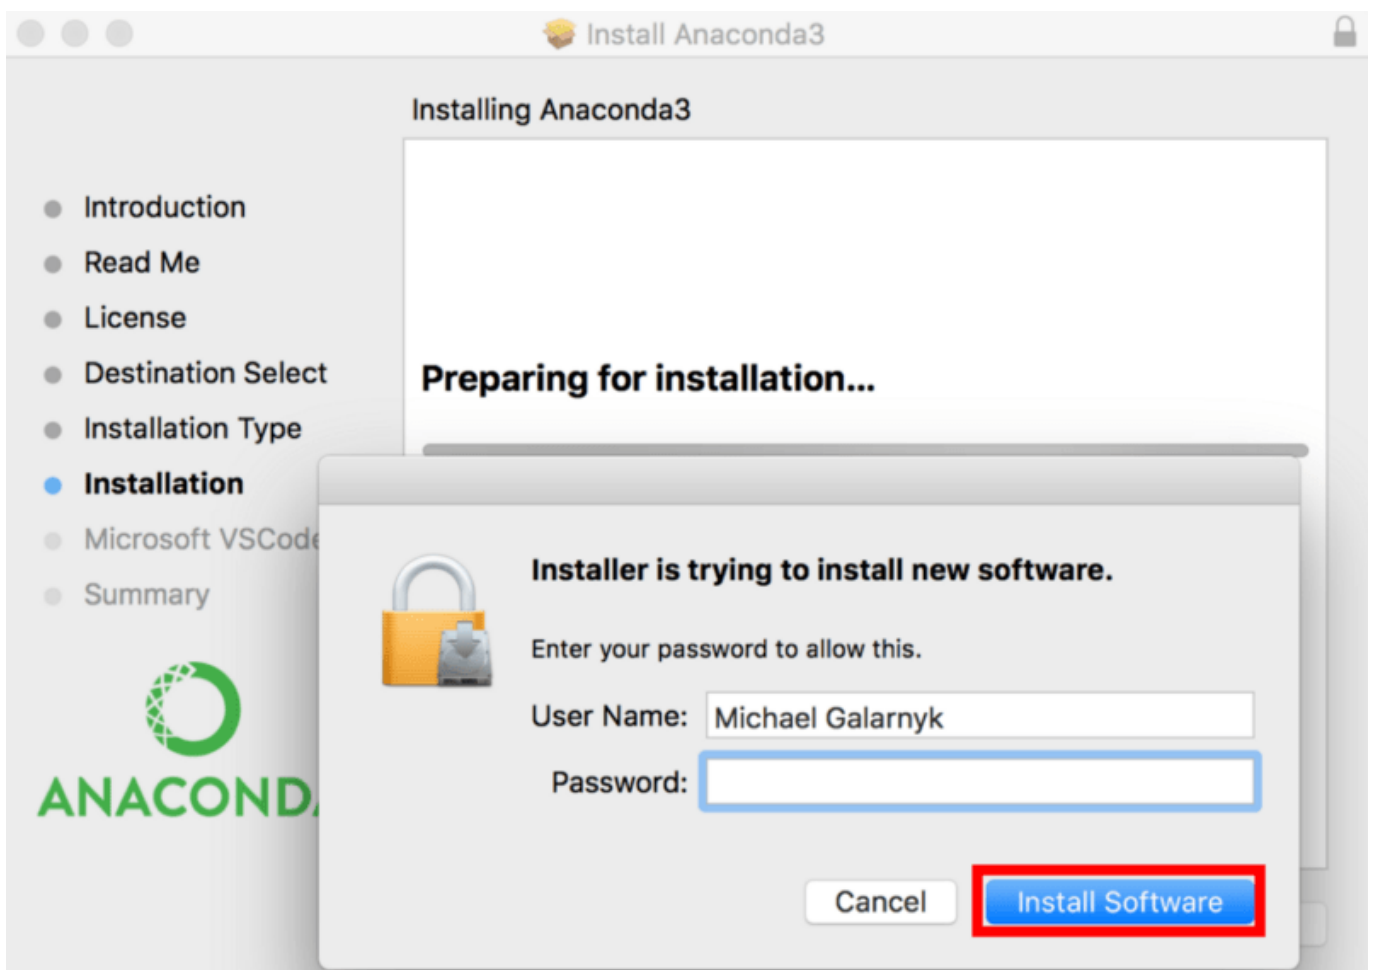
Install Anaconda3

Installing Anaconda3

Introduction
Read Me
License
Destination Select
Installation Type
Installation
Microsoft VSCode
Summary

ANACOND

Preparing for installation...

Installer is trying to install new software.

Enter your password to allow this.

User Name: Michael Galarnyk

Password:

Cancel

Install Software